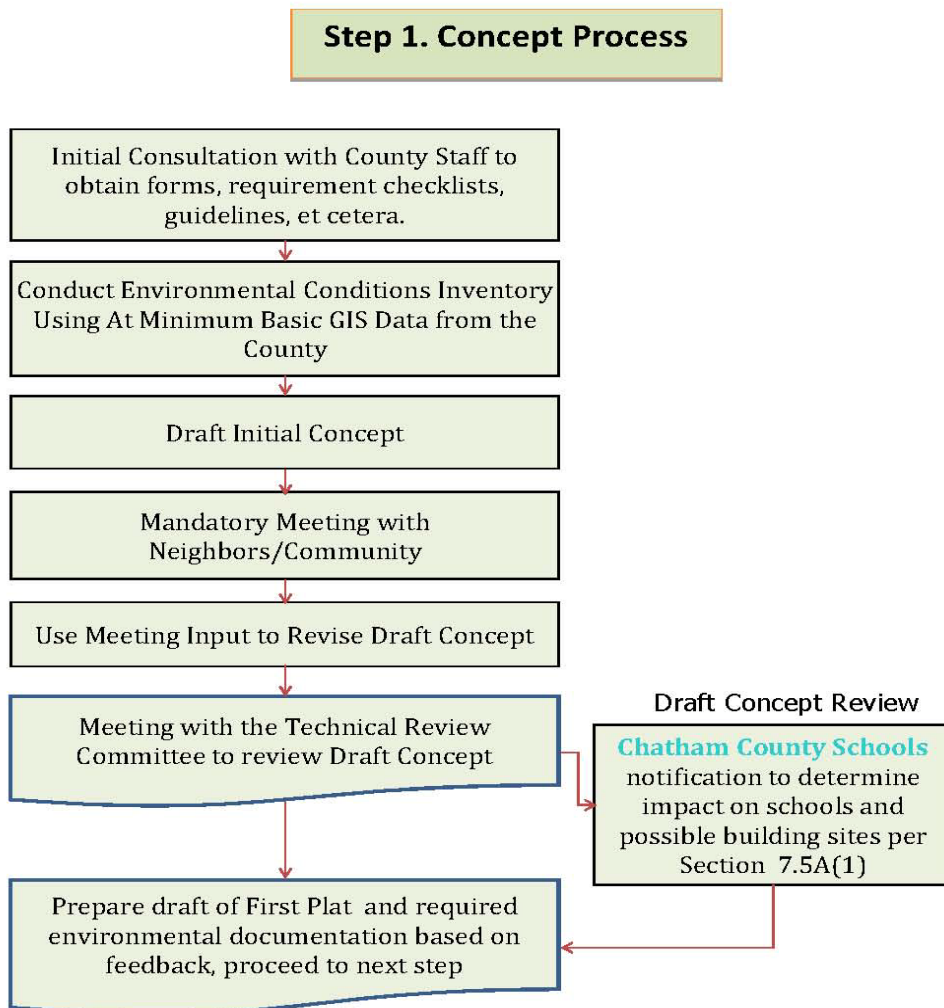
Step 1. Concept Process

Initial Consultation with County Staff to obtain forms, requirement checklists, guidelines, et cetera.

Conduct Environmental Conditions Inventory Using At Minimum Basic GIS Data from the County

Draft Initial Concept

Mandatory Meeting with Neighbors/Community

Use Meeting Input to Revise Draft Concept

Meeting with the Technical Review Committee to review Draft Concept

Draft Concept Review

Chatham County Schools notification to determine impact on schools and possible building sites per Section 7.5A(1)

Prepare draft of First Plat and required environmental documentation based on feedback, proceed to next step